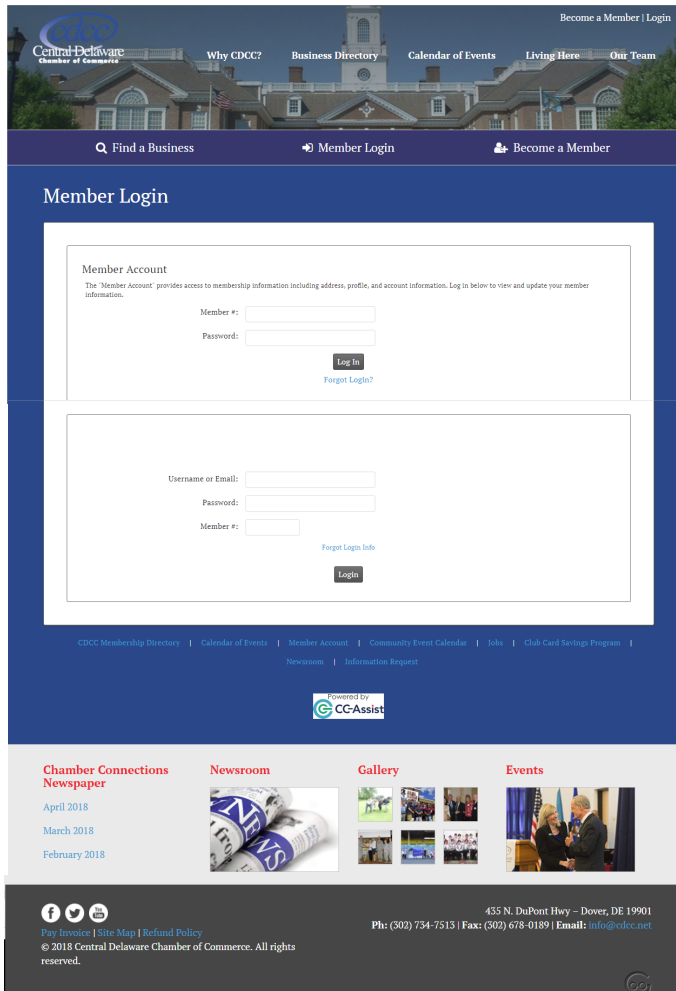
cdcc
Central Delaware
Chamber of Commerce

Become a Member | Login

Why CDCC? Business Directory Calendar of Events Living Here Our Team

Find a Business Member Login Become a Member

Member Login

Member Account

The "Member Account" provides access to membership information including address, profile, and account information. Log in below to view and update your member information.

Member #:
Password:
Log In
Forgot Login?

Username or Email:
Password:
Member #:
Forgot Login Info
Login

CDCC Membership Directory | Calendar of Events | Member Account | Community Event Calendar | Jobs | Club Card Savings Program | Newsroom | Information Request

Powered by CC-Assist

Chamber Connections Newspaper
April 2018
March 2018
February 2018

Newsroom

Gallery

Events

Pay Invoice | Site Map | Refund Policy
© 2018 Central Delaware Chamber of Commerce. All rights reserved.

435 N. DuPont Hwy – Dover, DE 19901
Ph: (302) 734-7513 | Fax: (302) 678-0189 | Email: info@cdcc.net